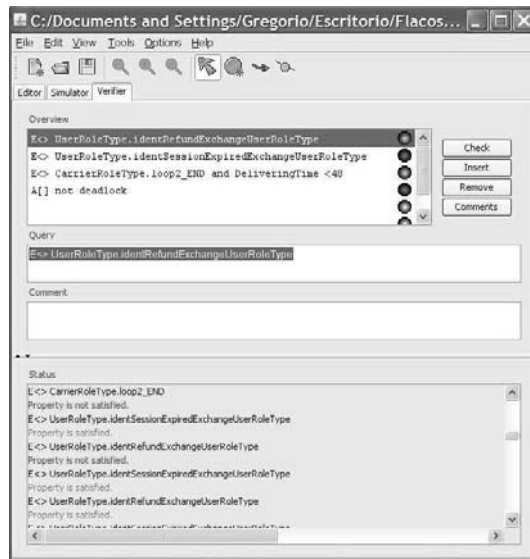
C:/Documents and Settings/Gregorio/Escritorio/Flacos...

File Edit View Tools Options Help

Editor Simulator Verifier

Overview

E<> UserRoleType.identRefundExchangeUserRoleType
E<> UserRoleType.identSessionExpiredExchangeUserRoleType
E<> CarrierRoleType.loop2_END and DeliveringTime <48
A[] not deadlock

Check
Insert
Remove
Comments

Query

E<> UserRoleType.identRefundExchangeUserRoleType

Comment

Status

E<> CarrierRoleType.loop2_END
Property is not satisfied.
E<> UserRoleType.identSessionExpiredExchangeUserRoleType
Property is satisfied.
E<> UserRoleType.identRefundExchangeUserRoleType
Property is not satisfied.
E<> UserRoleType.identSessionExpiredExchangeUserRoleType
Property is satisfied.
E<> UserRoleType.identRefundExchangeUserRoleType
Property is satisfied.
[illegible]